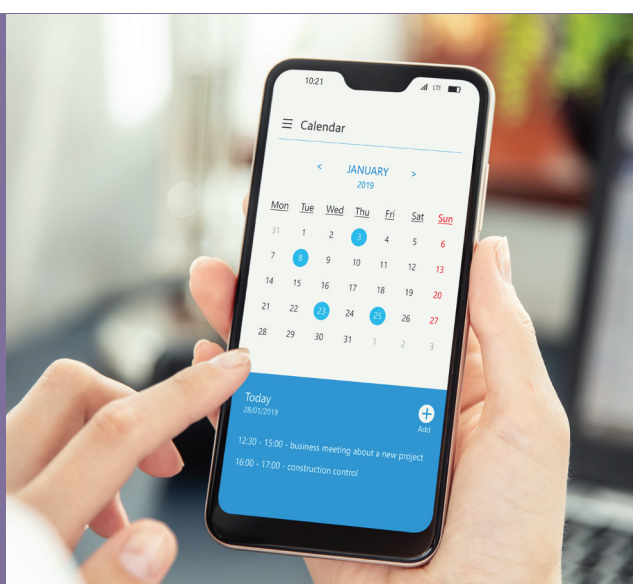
10:21

LTE

☰ Calendar

< JANUARY >
2019

| Mon | Tue | Wed | Thu | Fri | Sat | Sun |
|---|---|---|---|---|---|---|
| 31 | 1 | 2 | 3 | 4 | 5 | 6 |
| 7 | 8 | 9 | 10 | 11 | 12 | 13 |
| 14 | 15 | 16 | 17 | 18 | 19 | 20 |
| 21 | 22 | 23 | 24 | 25 | 26 | 27 |
| 28 | 29 | 30 | 31 | 1 | 2 | 3 |

Today
28/01/2019

Add

12:30 - 15:00 - business meeting about a new project
16:00 - 17:00 - construction control